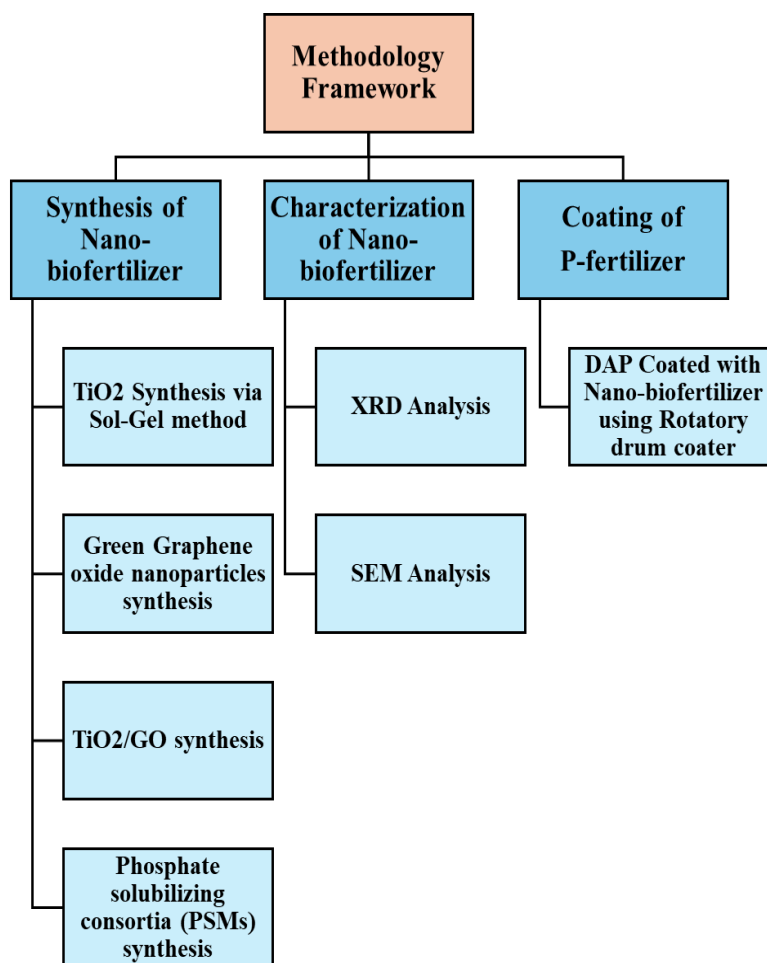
Methodology Framework

Synthesis of Nano-biofertilizer

TiO2 Synthesis via Sol-Gel method

Green Graphene oxide nanoparticles synthesis

TiO2/GO synthesis

Phosphate solubilizing consortia (PSMs) synthesis

Characterization of Nano-biofertilizer

XRD Analysis

SEM Analysis

Coating of P-fertilizer

DAP Coated with Nano-biofertilizer using Rotatory drum coater